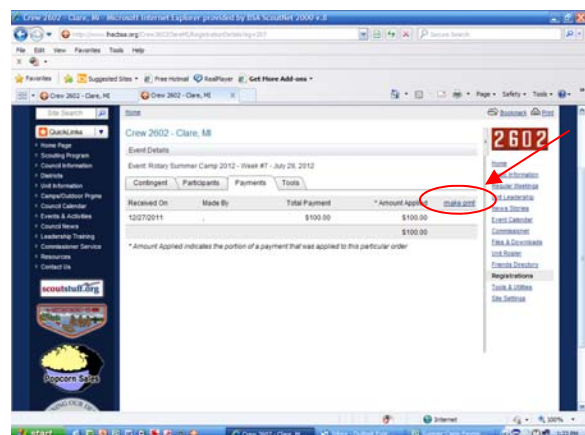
Crew 2602 - Clare, MI - Microsoft Internet Explorer provided by BSA ScoutNet 2000 v.9

http://www.hacbsa.org/Crew2602Clare/MI/RegistrationDetails/

Secure Search

File Edit View Favorites Tools Help

Favorites | Suggested Sites | Free Hotmail | RealPlayer | Get More Add-ons

Crew 2602 - Clare, MI | Crew 2602 - Clare, MI

Page | Safety | Tools

Site Search

QuickLinks

Home Page
Scouting Program
Council Information
Districts
Unit Information
Camps/Outdoor Prgms
Council Calendar
Events & Activities
Council News
Leadership Training
Commissioner Service
Resources
Contact Us

scoutstuff.org

Popcorn Sales

Home

Crew 2602 - Clare, MI

Event Details

Event: Rotary Summer Camp 2012 - Week #7 - July 29, 2012

Contingent | Participants | Payments | Tools

| Received On | Made By | Total Payment | * Amount Applied | make pmt |
|---|---|---|---|---|
| 12/27/2011 | , | $100.00 | $100.00 | |
| | | | $100.00 | |

* Amount Applied indicates the portion of a payment that was applied to this particular order

Bookmark | Print

2602

Home
Unit Information
Regular Meetings
Unit Leadership
News Stories
Event Calendar
Commissioner
Files & Downloads
Unit Roster
Friends Directory
Registrations
Tools & Utilities
Site Settings

Internet | 100%

start | Crew 2602 - Clare, MI